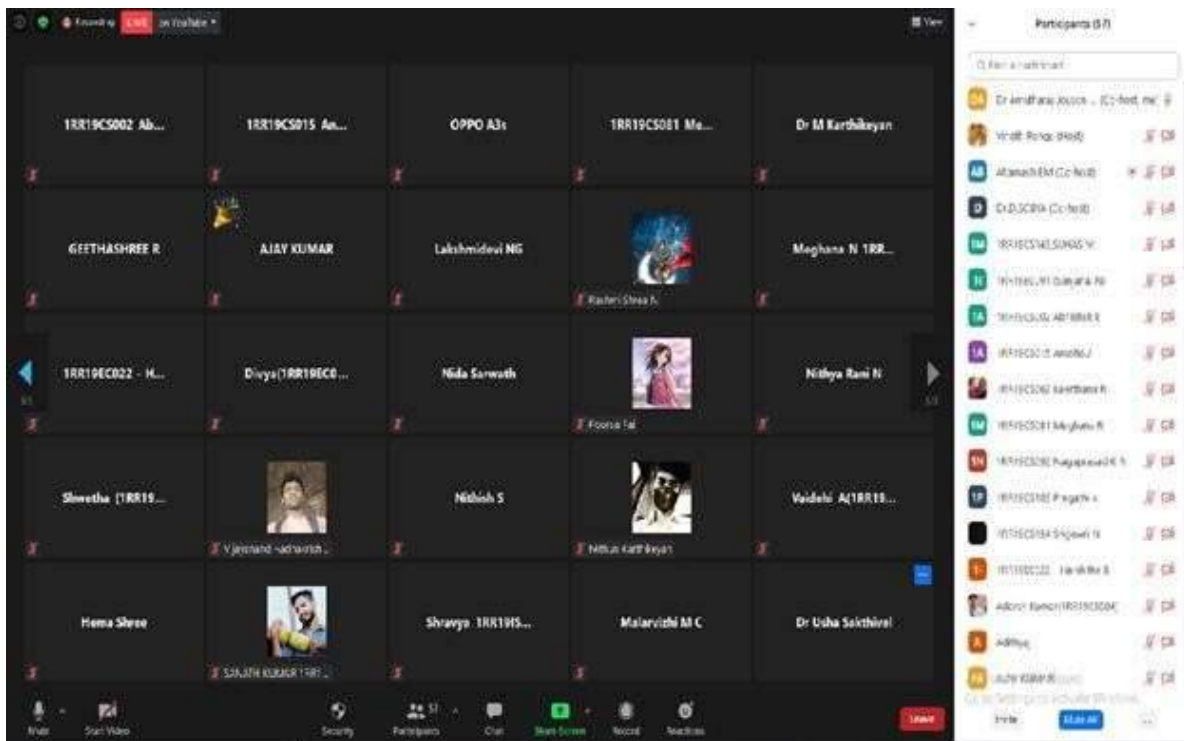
Recording LIVE on YouTube

View

1RR19CS002 Ab...
1RR19CS015 An...
OPPO A3s
1RR19CS081 Me...
Dr M Karthikeyan

GEETHASHREE R
AJAY KUMAR
Lakshmidevi NG
Rashmi Shree N
Meghana N 1RR...

1RR19EC022 - H...
Divya(1RR19EC0...
Nida Sarwath
Poorna Tal
Nithya Rani N

Shwetha (1RR19...
Vijayanand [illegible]
Nithish S
Mithun Karthikeyan
Vaidehi A(1RR19...

Hema Shree
SANJITH KUMAR 1RR1...
Shravya 1RR19IS...
Malarvizhi M C
Dr Usha Sakthivel

Mute
Start Video
Security
Participants 57
Chat
Share Screen
Record
Reactions
Leave

Participants (57)

Find a participant

Dr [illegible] (Co-host, me)
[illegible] (Host)
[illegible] (Co-host)
Dr.D.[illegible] (Co-host)
1RR19CS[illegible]
1RR19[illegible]
1RR19CS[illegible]
1RR19CS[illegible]
1RR19CS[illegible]
1RR19CS081 Meghana N
1RR19CS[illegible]
1RR19CS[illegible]
1RR19CS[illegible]
1RR19EC022 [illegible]
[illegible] 1RR19CS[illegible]
Aditya
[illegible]

Invite
Mute All
...